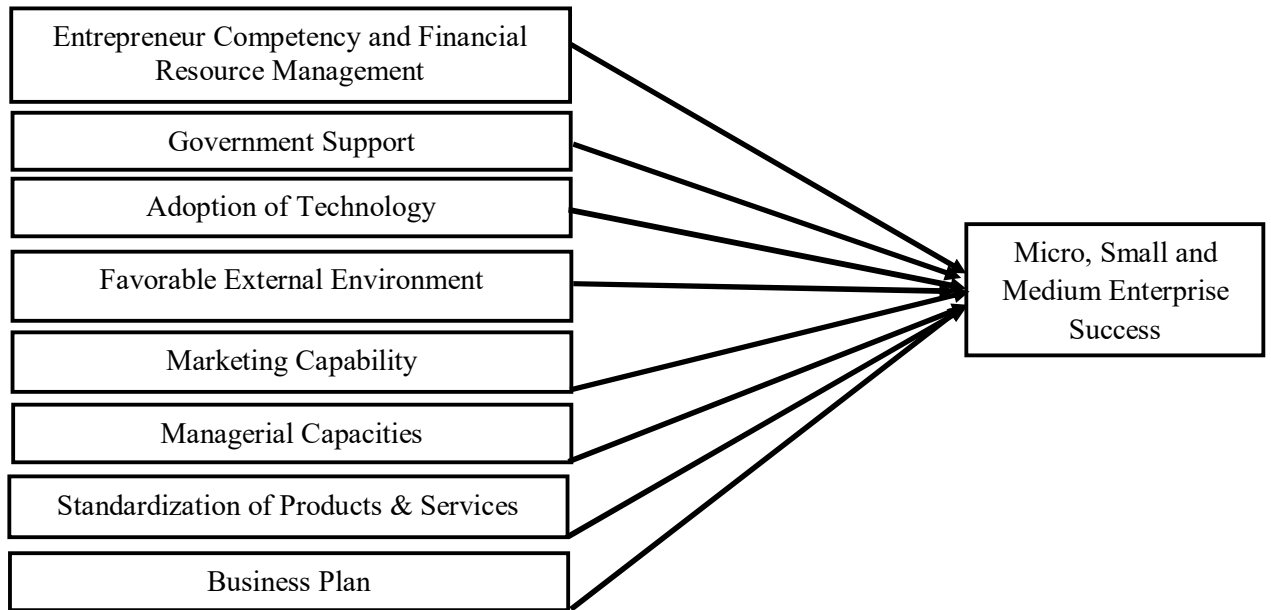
Entrepreneur Competency and Financial Resource Management

Government Support

Adoption of Technology

Favorable External Environment

Marketing Capability

Managerial Capacities

Standardization of Products & Services

Business Plan

Micro, Small and Medium Enterprise Success